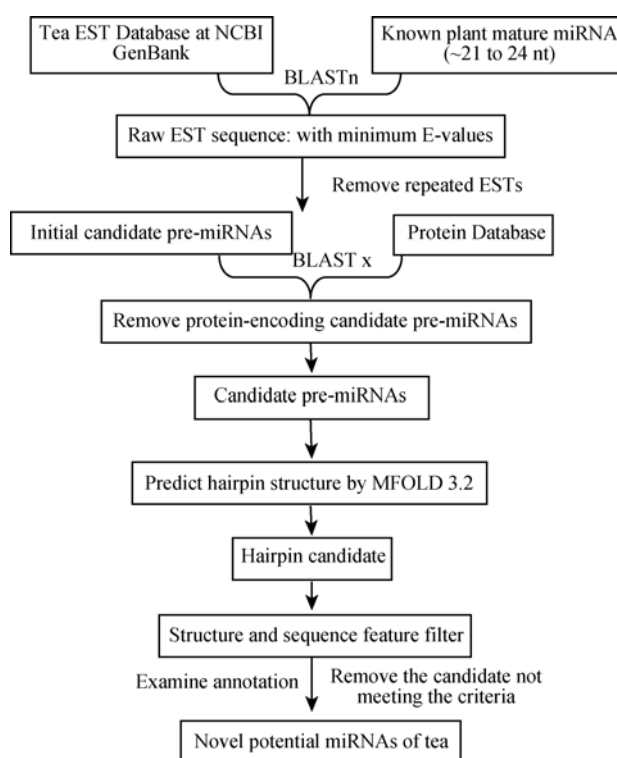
Tea EST Database at NCBI GenBank

Known plant mature miRNA (~21 to 24 nt)

BLASTn

Raw EST sequence: with minimum E-values

Remove repeated ESTs

Initial candidate pre-miRNAs

Protein Database

BLAST x

Remove protein-encoding candidate pre-miRNAs

Candidate pre-miRNAs

Predict hairpin structure by MFOLD 3.2

Hairpin candidate

Structure and sequence feature filter

Examine annotation

Remove the candidate not meeting the criteria

Novel potential miRNAs of tea